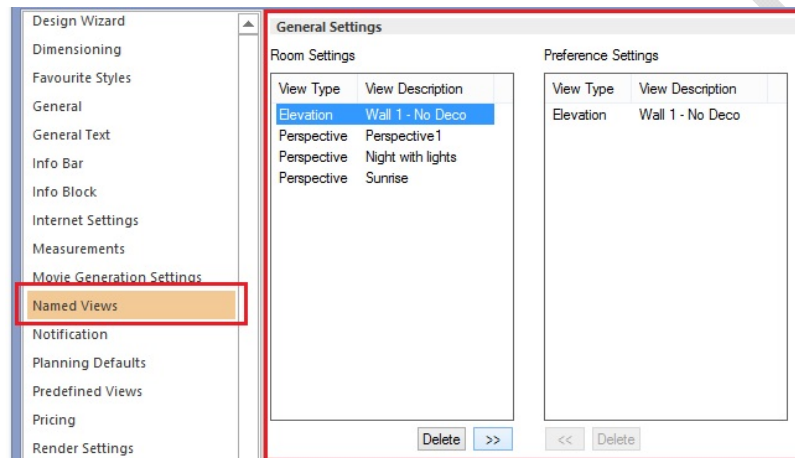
Design Wizard
Dimensioning
Favourite Styles
General
General Text
Info Bar
Info Block
Internet Settings
Measurements
Movie Generation Settings
Named Views
Notification
Planning Defaults
Predefined Views
Pricing
Render Settings

General Settings

Room Settings

| View Type | View Description |
|---|---|
| Elevation | Wall 1 - No Deco |
| Perspective | Perspective1 |
| Perspective | Night with lights |
| Perspective | Sunrise |

Delete >>

Preference Settings

| View Type | View Description |
|---|---|
| Elevation | Wall 1 - No Deco |

<< Delete